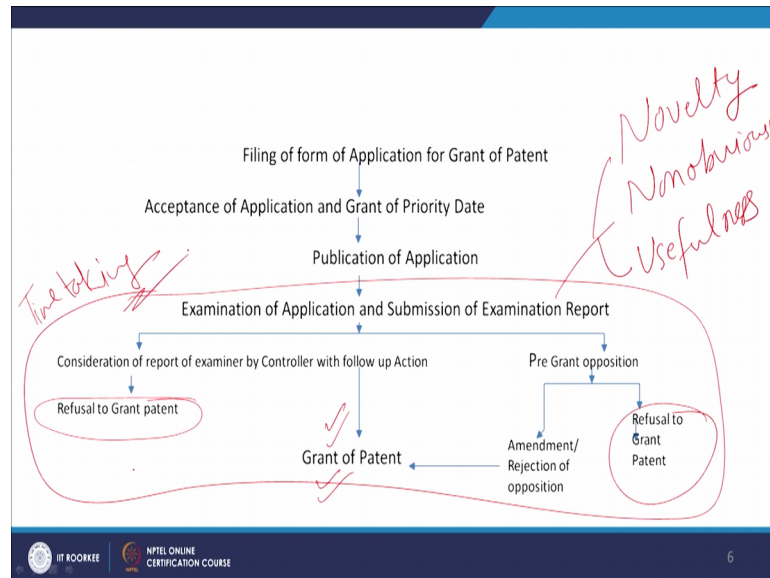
Novelty
Nonobvious
Usefulness

Filing of form of Application for Grant of Patent

Acceptance of Application and Grant of Priority Date

Publication of Application

Time taking

Examination of Application and Submission of Examination Report

Consideration of report of examiner by Controller with follow up Action

Refusal to Grant patent

Pre Grant opposition

Amendment/ Rejection of opposition

Refusal to Grant Patent

Grant of Patent

IIT ROORKEE
NPTEL ONLINE CERTIFICATION COURSE

6